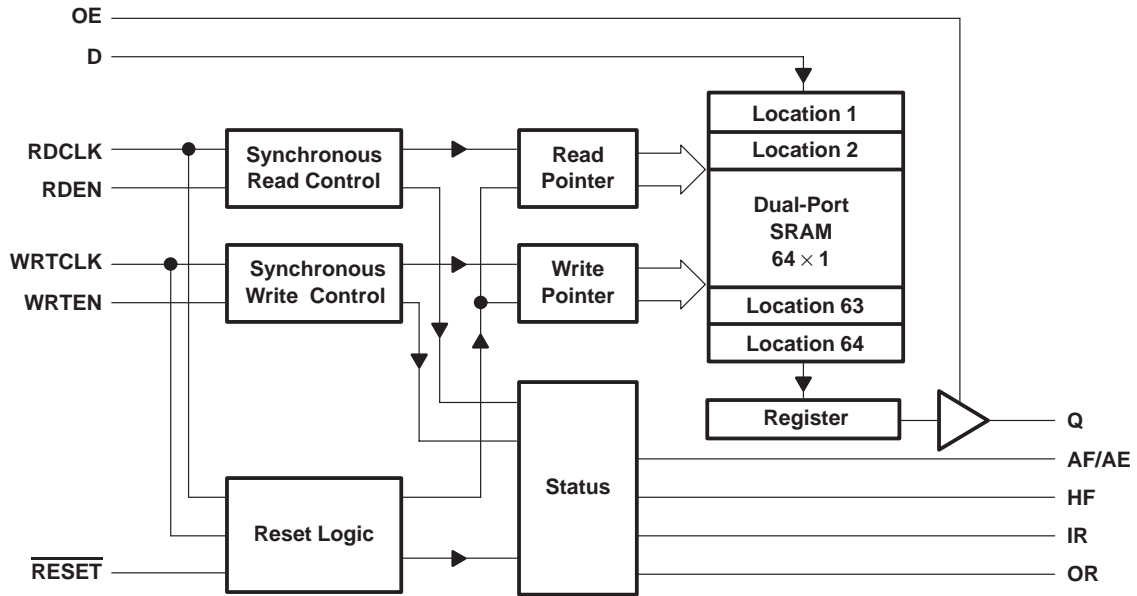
OE
D
RDCLK
RDEN
WRTCLK
WRTEN
$\overline{\text{RESET}}$
Synchronous Read Control
Synchronous Write Control
Read Pointer
Write Pointer
Location 1
Location 2
Dual-Port SRAM $64 \times 1$
Location 63
Location 64
Register
Status
Reset Logic
Q
AF/AE
HF
IR
OR